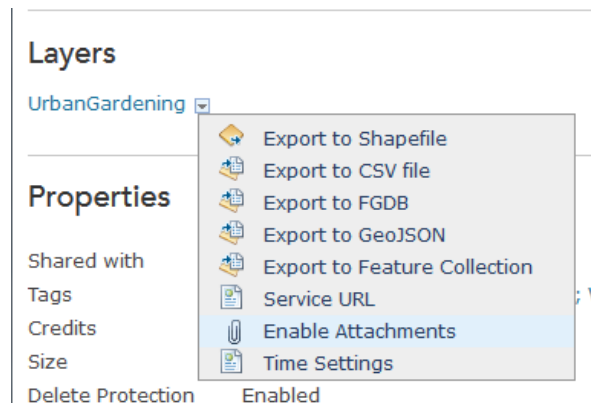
Layers

UrbanGardening

Export to Shapefile
Export to CSV file
Export to FGDB
Export to GeoJSON
Export to Feature Collection
Service URL
Enable Attachments
Time Settings

Properties

Shared with
Tags
Credits
Size
Delete Protection Enabled